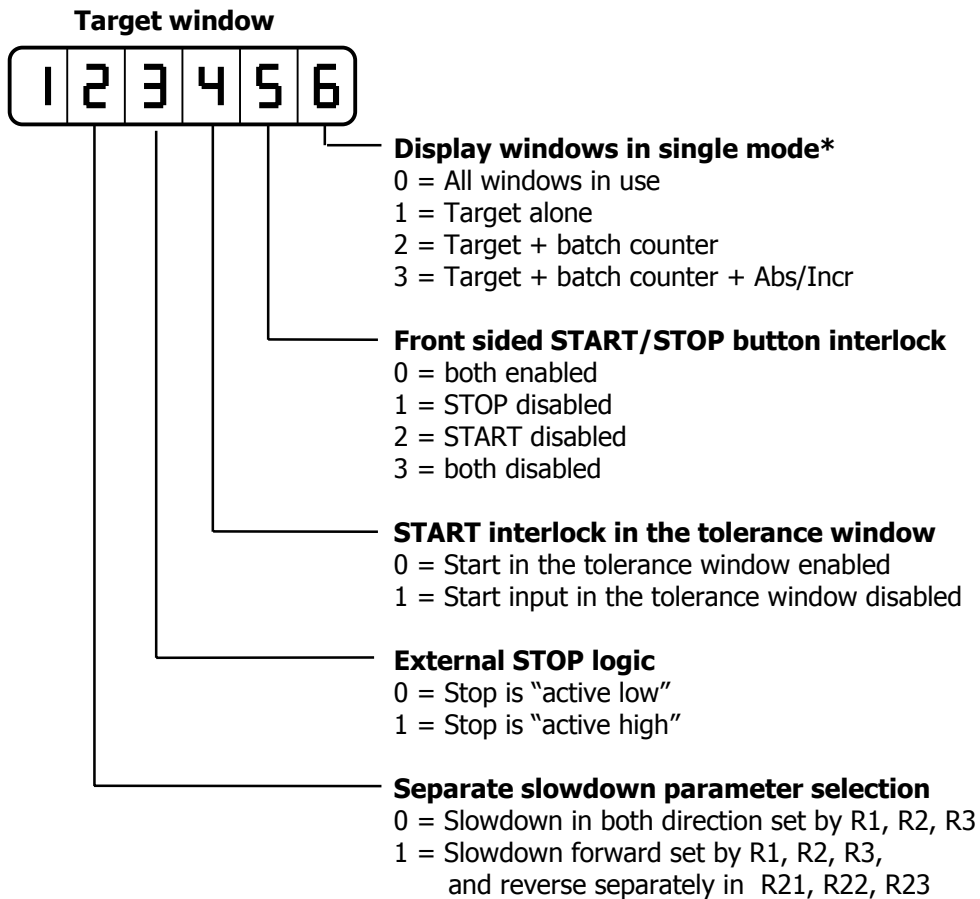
Target window

1 2 3 4 5 6

Display windows in single mode*
0 = All windows in use
1 = Target alone
2 = Target + batch counter
3 = Target + batch counter + Abs/Incr

Front sided START/STOP button interlock
0 = both enabled
1 = STOP disabled
2 = START disabled
3 = both disabled

START interlock in the tolerance window
0 = Start in the tolerance window enabled
1 = Start input in the tolerance window disabled

External STOP logic
0 = Stop is "active low"
1 = Stop is "active high"

Separate slowdown parameter selection
0 = Slowdown in both direction set by R1, R2, R3
1 = Slowdown forward set by R1, R2, R3, and reverse separately in R21, R22, R23